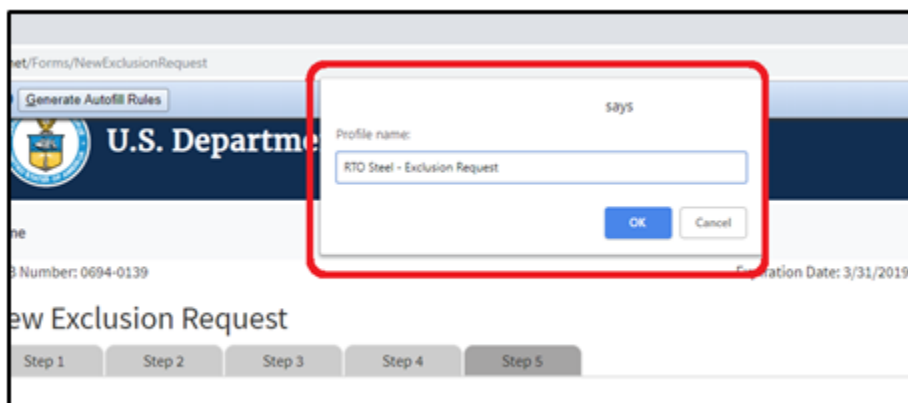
net/Forms/NewExclusionRequest

Generate Autofill Rules

U.S. Departme

says

Profile name:

RTO Steel - Exclusion Request

OK

Cancel

ne

B Number: 0694-0139

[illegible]ation Date: 3/31/2019

ew Exclusion Request

Step 1

Step 2

Step 3

Step 4

Step 5